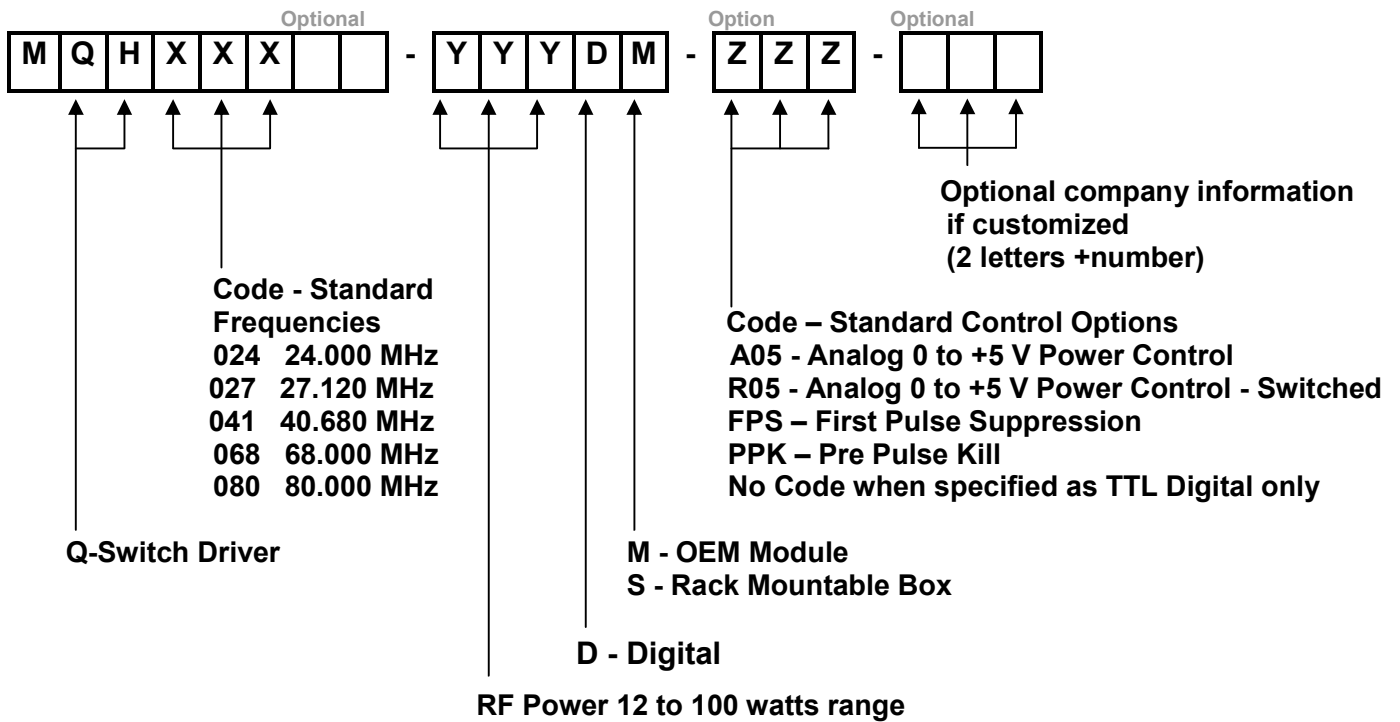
Optional Option Optional

| M | Q | H | X | X | X | | | - | Y | Y | Y | D | M | - | Z | Z | Z | - | | | |
|---|---|---|---|---|---|---|---|---|---|---|---|---|---|---|---|---|---|---|---|---|---|

Optional company information if customized (2 letters +number)

Code - Standard Frequencies
024 24.000 MHz
027 27.120 MHz
041 40.680 MHz
068 68.000 MHz
080 80.000 MHz

Code – Standard Control Options
A05 - Analog 0 to +5 V Power Control
R05 - Analog 0 to +5 V Power Control - Switched
FPS – First Pulse Suppression
PPK – Pre Pulse Kill
No Code when specified as TTL Digital only

Q-Switch Driver

M - OEM Module
S - Rack Mountable Box

D - Digital

RF Power 12 to 100 watts range